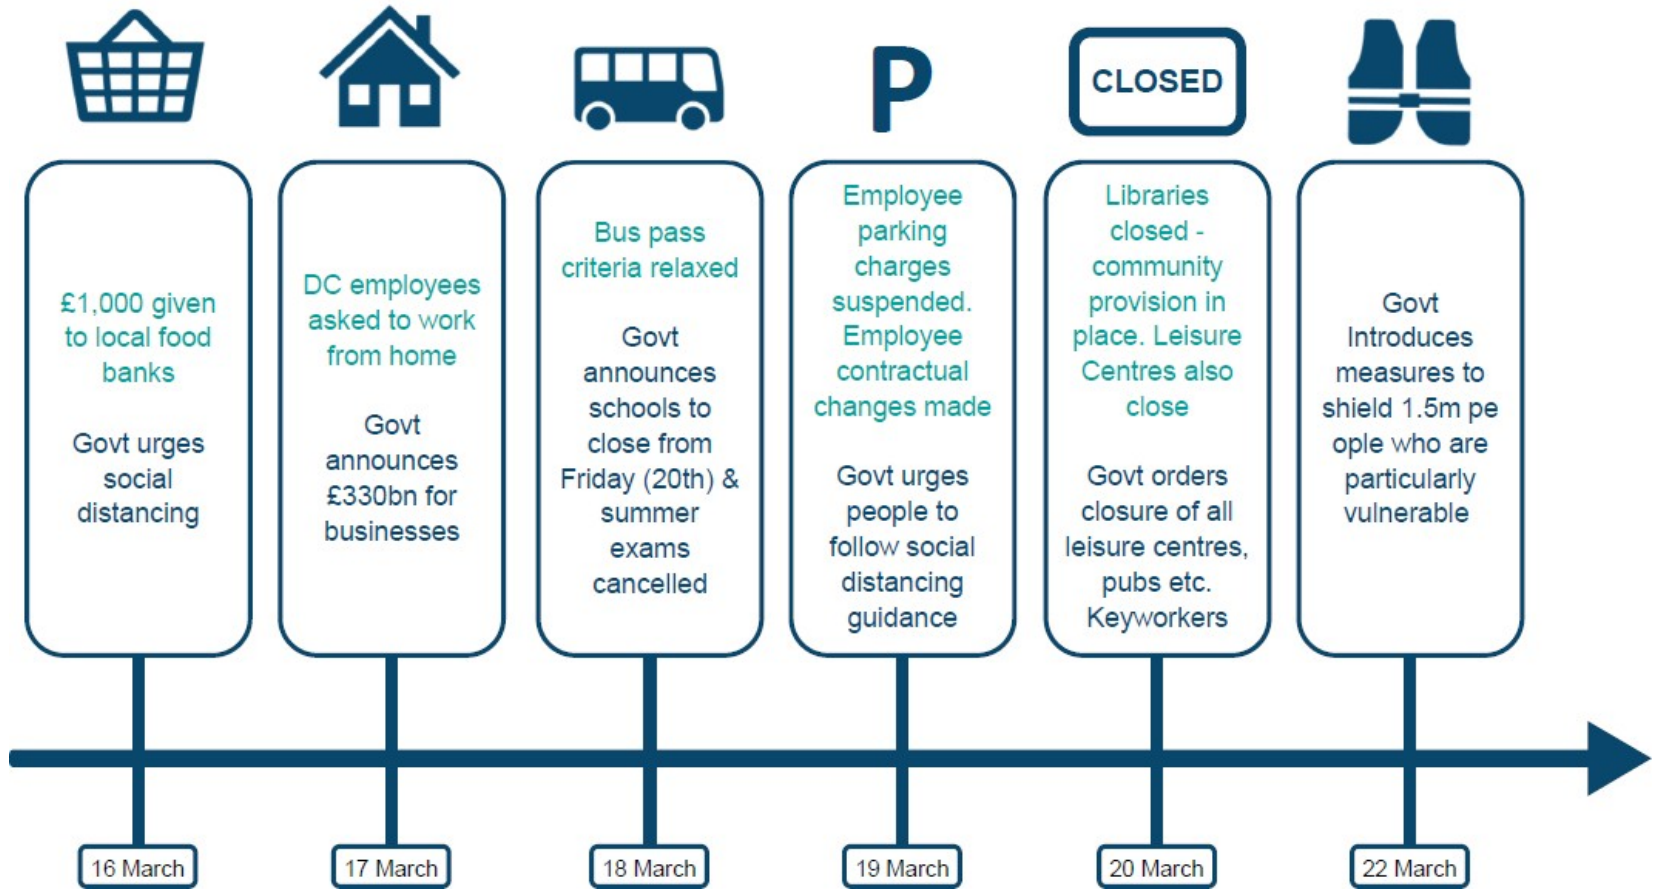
P

CLOSED

£1,000 given to local food banks

Govt urges social distancing

16 March

DC employees asked to work from home

Govt announces £330bn for businesses

17 March

Bus pass criteria relaxed

Govt announces schools to close from Friday (20th) & summer exams cancelled

18 March

Employee parking charges suspended. Employee contractual changes made

Govt urges people to follow social distancing guidance

19 March

Libraries closed - community provision in place. Leisure Centres also close

Govt orders closure of all leisure centres, pubs etc. Keyworkers

20 March

Govt Introduces measures to shield 1.5m pe ople who are particularly vulnerable

22 March